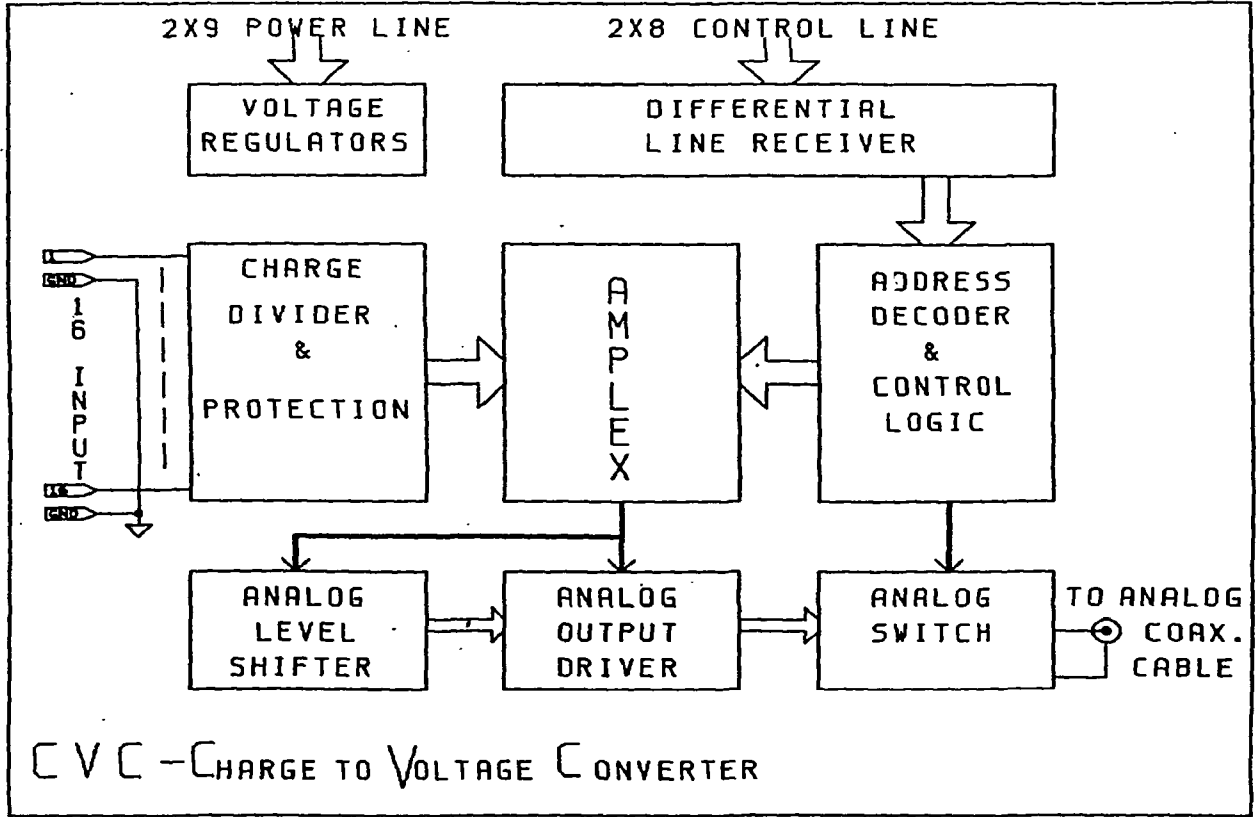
2X9 POWER LINE

2X8 CONTROL LINE

VOLTAGE REGULATORS

DIFFERENTIAL LINE RECEIVER

1
GND
16 INPUT
16
GND

CHARGE DIVIDER & PROTECTION

AMPLEX

ADDRESS DECODER & CONTROL LOGIC

ANALOG LEVEL SHIFTER

ANALOG OUTPUT DRIVER

ANALOG SWITCH

TO ANALOG COAX. CABLE

CVC – Charge to Voltage Converter